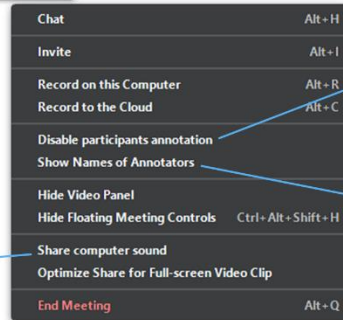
| | |
|---|---|
| Chat | Alt+H |
| Invite | Alt+I |
| Record on this Computer | Alt+R |
| Record to the Cloud | Alt+C |
| Disable participants annotation | |
| Show Names of Annotators | |
| Hide Video Panel | |
| Hide Floating Meeting Controls | Ctrl+Alt+Shift+H |
| Share computer sound | |
| Optimize Share for Full-screen Video Clip | |
| End Meeting | Alt+Q |